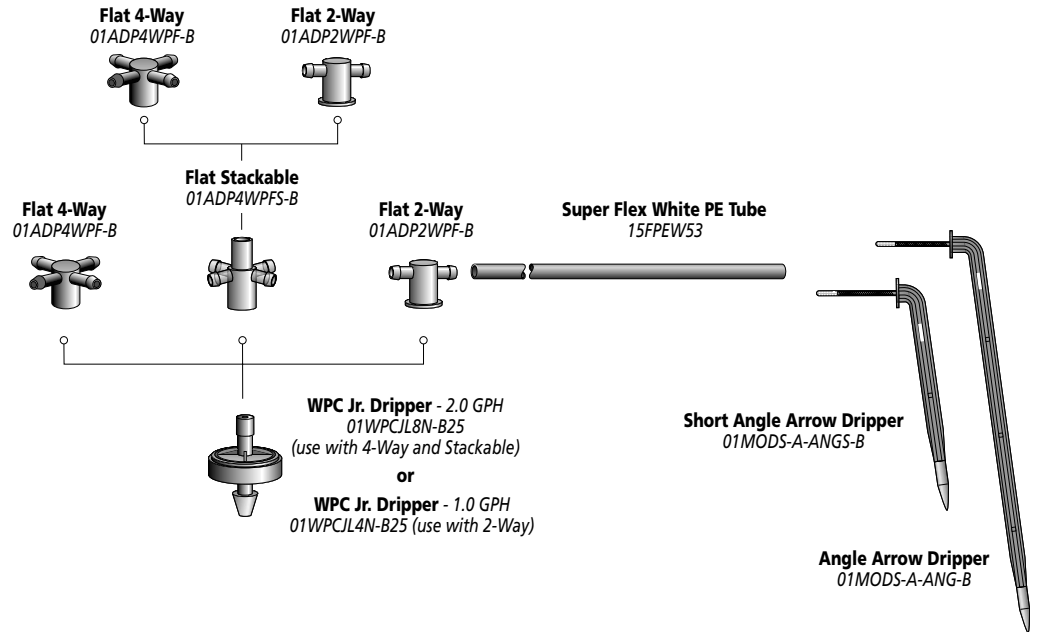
Flat 4-Way
01ADP4WPF-B

Flat 2-Way
01ADP2WPF-B

Flat Stackable
01ADP4WPFS-B

Flat 4-Way
01ADP4WPF-B

Flat 2-Way
01ADP2WPF-B

Super Flex White PE Tube
15FPEW53

WPC Jr. Dripper - 2.0 GPH
01WPCJL8N-B25
(use with 4-Way and Stackable)
or
WPC Jr. Dripper - 1.0 GPH
01WPCJL4N-B25 (use with 2-Way)

Short Angle Arrow Dripper
01MODS-A-ANGS-B

Angle Arrow Dripper
01MODS-A-ANG-B